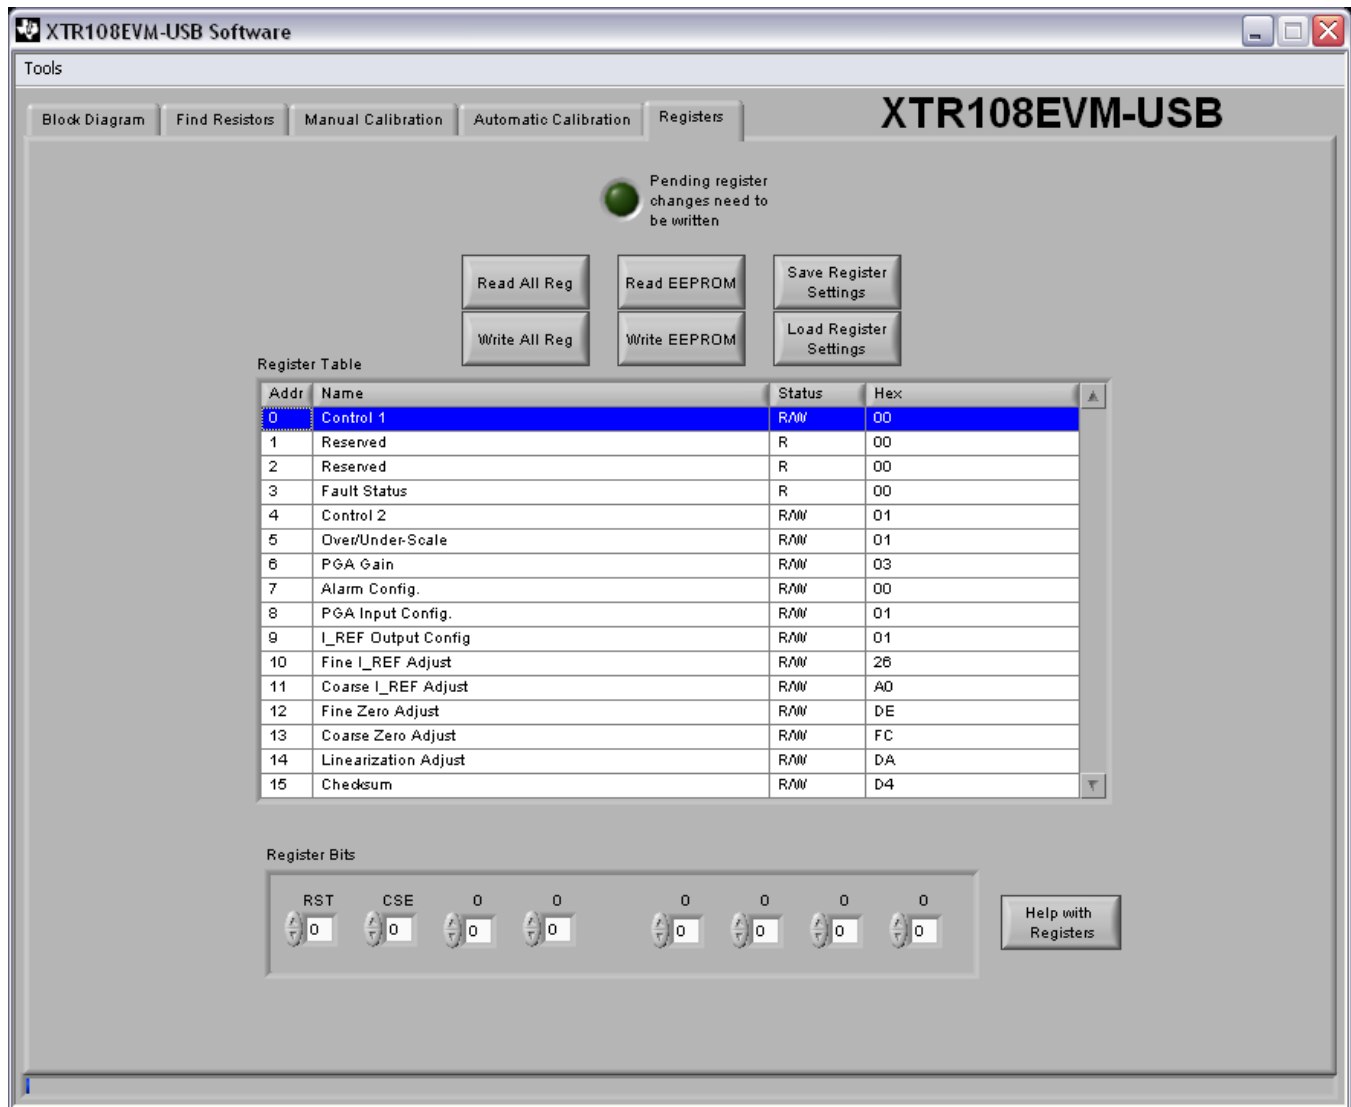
XTR108EVM-USB Software

Tools

Block Diagram | Find Resistors | Manual Calibration | Automatic Calibration | Registers

XTR108EVM-USB

Pending register changes need to be written

Read All Reg
Read EEPROM
Save Register Settings
Write All Reg
Write EEPROM
Load Register Settings

Register Table

| Addr | Name | Status | Hex |
|---|---|---|---|
| 0 | Control 1 | R/W | 00 |
| 1 | Reserved | R | 00 |
| 2 | Reserved | R | 00 |
| 3 | Fault Status | R | 00 |
| 4 | Control 2 | R/W | 01 |
| 5 | Over/Under-Scale | R/W | 01 |
| 6 | PGA Gain | R/W | 03 |
| 7 | Alarm Config. | R/W | 00 |
| 8 | PGA Input Config. | R/W | 01 |
| 9 | I_REF Output Config | R/W | 01 |
| 10 | Fine I_REF Adjust | R/W | 26 |
| 11 | Coarse I_REF Adjust | R/W | A0 |
| 12 | Fine Zero Adjust | R/W | DE |
| 13 | Coarse Zero Adjust | R/W | FC |
| 14 | Linearization Adjust | R/W | DA |
| 15 | Checksum | R/W | D4 |

Register Bits

RST 0
CSE 0
0 0
0 0
0 0
0 0
0 0
0 0

Help with Registers